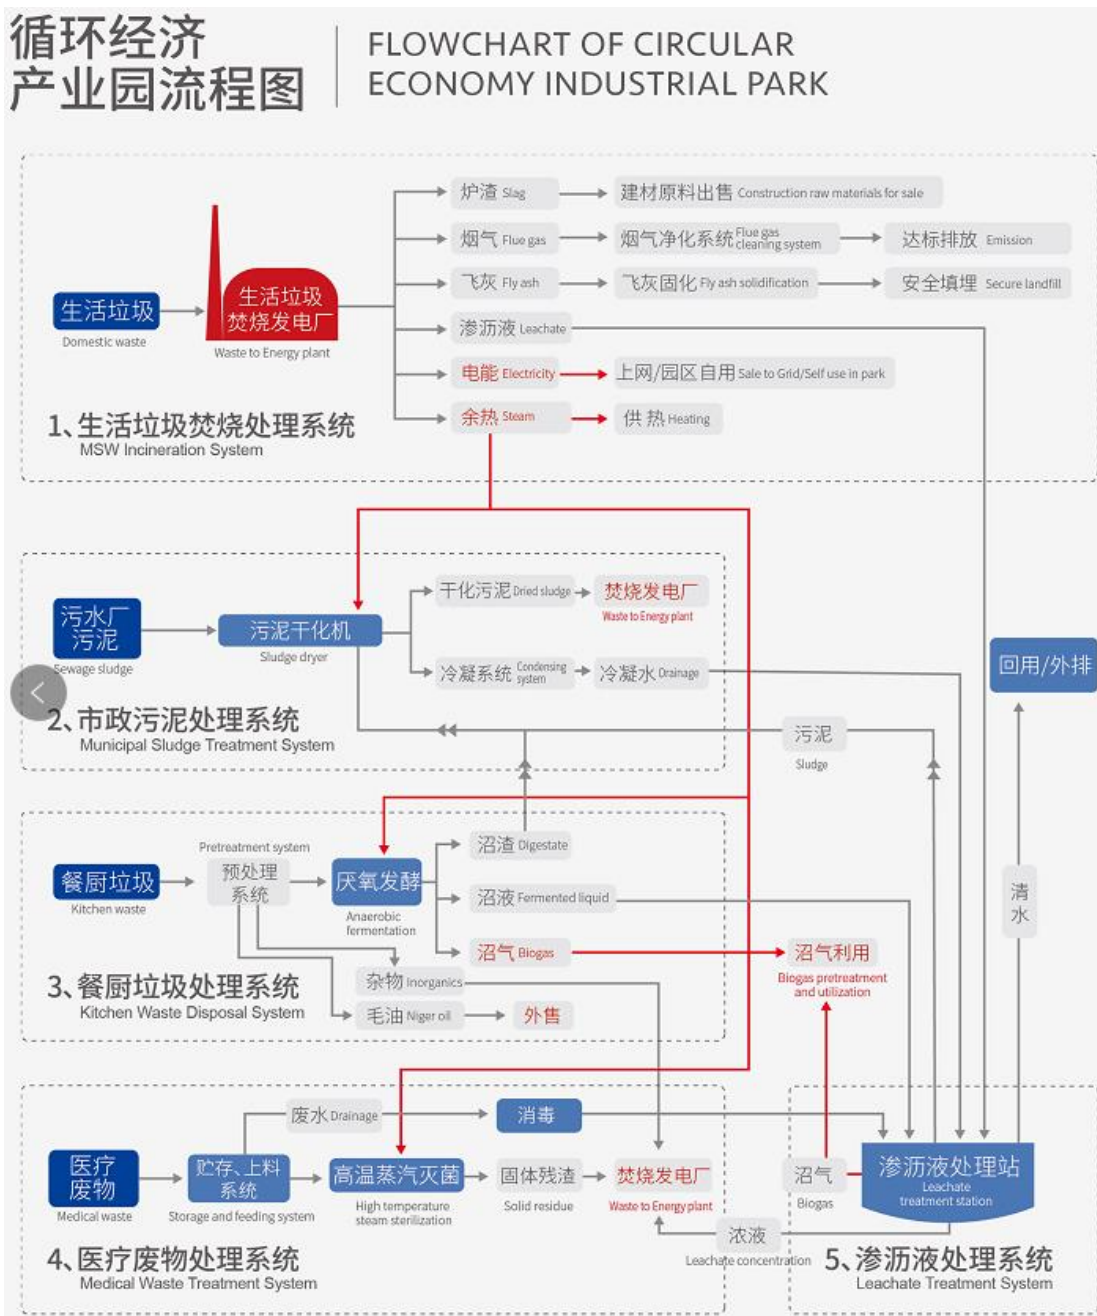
循环经济产业园流程图

FLOWCHART OF CIRCULAR ECONOMY INDUSTRIAL PARK

生活垃圾 Domestic waste

生活垃圾焚烧发电厂 Waste to Energy plant

炉渣 Slag
建材原料出售 Construction raw materials for sale
烟气 Flue gas
烟气净化系统 Flue gas cleaning system
达标排放 Emission
飞灰 Fly ash
飞灰固化 Fly ash solidification
安全填埋 Secure landfill
渗沥液 Leachate
电能 Electricity
上网/园区自用 Sale to Grid/Self use in park
余热 Steam
供热 Heating

1、生活垃圾焚烧处理系统
MSW Incineration System

污水厂污泥 Sewage sludge
污泥干化机 Sludge dryer
干化污泥 Dried sludge
焚烧发电厂 Waste to Energy plant
冷凝系统 Condensing system
冷凝水 Drainage
污泥 Sludge
回用/外排

2、市政污泥处理系统
Municipal Sludge Treatment System

餐厨垃圾 Kitchen waste
Pretreatment system
预处理系统
厌氧发酵 Anaerobic fermentation
沼渣 Digestate
沼液 Fermented liquid
沼气 Biogas
沼气利用 Biogas pretreatment and utilization
杂物 Inorganics
毛油 Niger oil
外售
清水

3、餐厨垃圾处理系统
Kitchen Waste Disposal System

医疗废物 Medical waste
贮存、上料系统 Storage and feeding system
废水 Drainage
消毒
高温蒸汽灭菌 High temperature steam sterilization
固体残渣 Solid residue
焚烧发电厂 Waste to Energy plant
沼气 Biogas
渗沥液处理站 Leachate treatment station
浓液 Leachate concentration

4、医疗废物处理系统
Medical Waste Treatment System

5、渗沥液处理系统
Leachate Treatment System